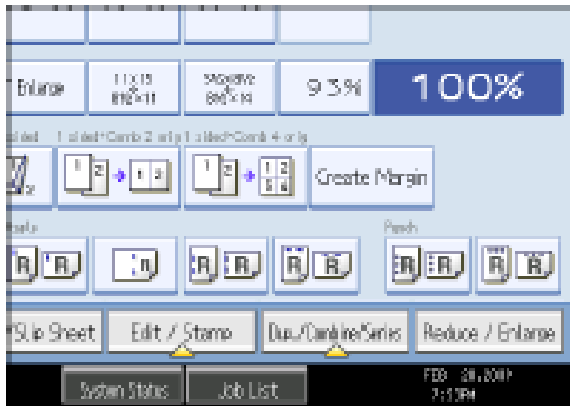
Enlarge

11×15 8½×11

5½×8½ 8½×14

93%

100%

1 sided Comb 2 orig 1 sided Comb 4 orig

Create Margin

Punch

Slip Sheet

Edit / Stamp

Dup./Combine/Series

Reduce / Enlarge

System Status

Job List

FEB 28,2007 7:13PM